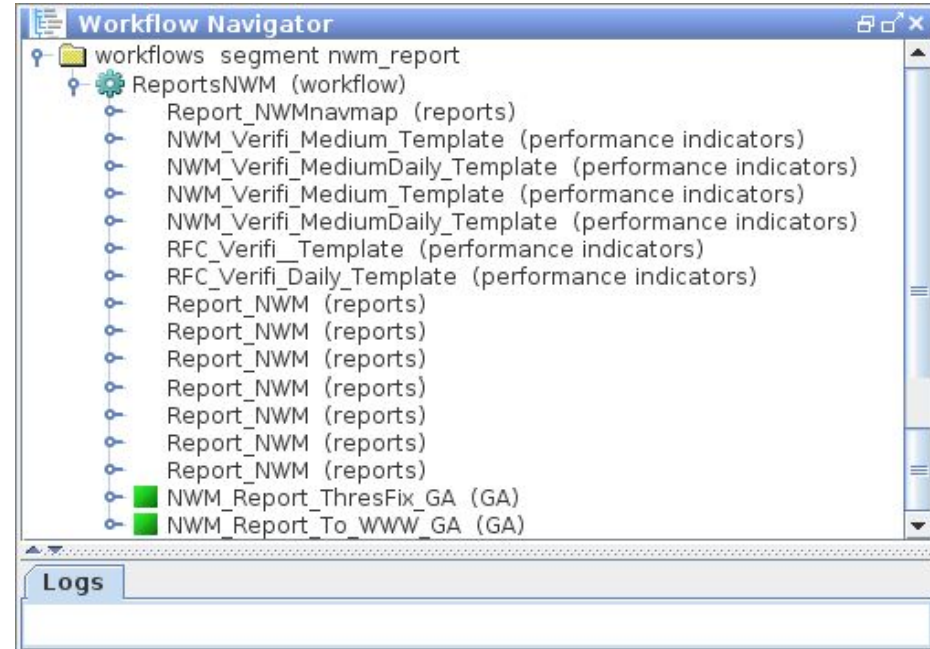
Workflow Navigator

workflows segment nwm_report
ReportsNWM (workflow)
Report_NWMnavmap (reports)
NWM_Verifi_Medium_Template (performance indicators)
NWM_Verifi_MediumDaily_Template (performance indicators)
NWM_Verifi_Medium_Template (performance indicators)
NWM_Verifi_MediumDaily_Template (performance indicators)
RFC_Verifi__Template (performance indicators)
RFC_Verifi_Daily_Template (performance indicators)
Report_NWM (reports)
Report_NWM (reports)
Report_NWM (reports)
Report_NWM (reports)
Report_NWM (reports)
Report_NWM (reports)
Report_NWM (reports)
NWM_Report_ThresFix_GA (GA)
NWM_Report_To_WWW_GA (GA)

Logs